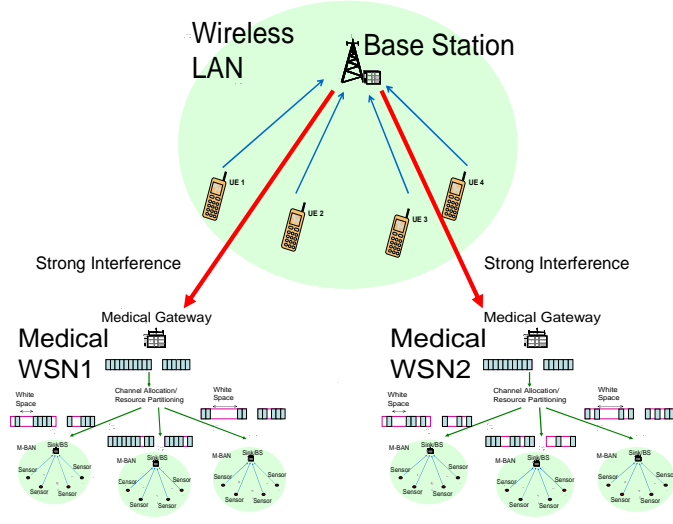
Wireless LAN

Base Station

UE 1

UE 2

UE 3

UE 4

Strong Interference

Strong Interference

Medical Gateway

Medical Gateway

Medical WSN1

Medical WSN2

Channel Allocation/ Resource Partitioning

Channel Allocation/ Resource Partitioning

White Space

White Space

White Space

White Space

M-BAN

Sink/BS

Sensor

Sensor

Sensor

Sensor

M-BAN

Sink/BS

Sensor

Sensor

Sensor

Sensor

M-BAN

Sink/BS

Sensor

Sensor

Sensor

Sensor

M-BAN

Sink/BS

Sensor

Sensor

Sensor

Sensor

M-BAN

Sink/BS

Sensor

Sensor

Sensor

Sensor

M-BAN

Sink/BS

Sensor

Sensor

Sensor

Sensor